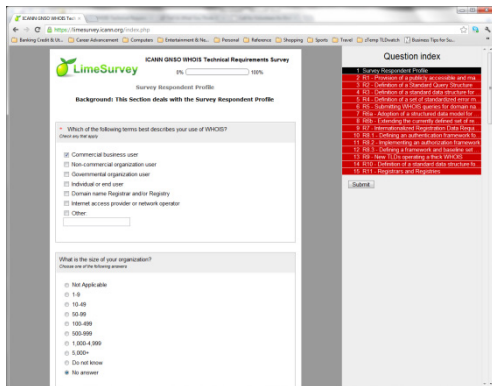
ICANN GNSO WHOIS Tech ×

https://limesurvey.icann.org/index.php

Banking Credit & Ut... Career Advancement Computers Entertainment & Ne... Personal Reference Shopping Sports Travel cTemp TLDwatch Business Tips for Su...

LimeSurvey

ICANN GNSO WHOIS Technical Requirements Survey

0% 100%

Survey Respondent Profile

Background: This Section deals with the Survey Respondent Profile

* Which of the following terms best describes your use of WHOIS?
Check any that apply

Commercial business user
Non-commercial organization user
Governmental organization user
Individual or end user
Domain name Registrar and/or Registry
Internet access provider or network operator
Other:

What is the size of your organization?
Choose one of the following answers

Not Applicable
1-9
10-49
50-99
100-499
500-999
1,000-4,999
5,000+
Do not know
No answer

Question index

1 Survey Respondent Profile
2 R1 - Provision of a publicly accessible and ma
3 R2 - Definition of a Standard Query Structure
4 R3 - Definition of a standard data structure for
5 R4 - Definition of a set of standardized error m
6 R5 - Submitting WHOIS queries for domain na
7 R6a - Adoption of a structured data model for
8 R6b - Extending the currently defined set of re
9 R7 - Internationalized Registration Data Requ
10 R8.1 - Defining an authentication framework fo
11 R8.2 - Implementing an authorization framework
12 R8.3 - Defining a framework and baseline set
13 R9 - New TLDs operating a thick WHOIS
14 R10 - Definition of a standard data structure fo
15 R11 - Registrars and Registries

Submit